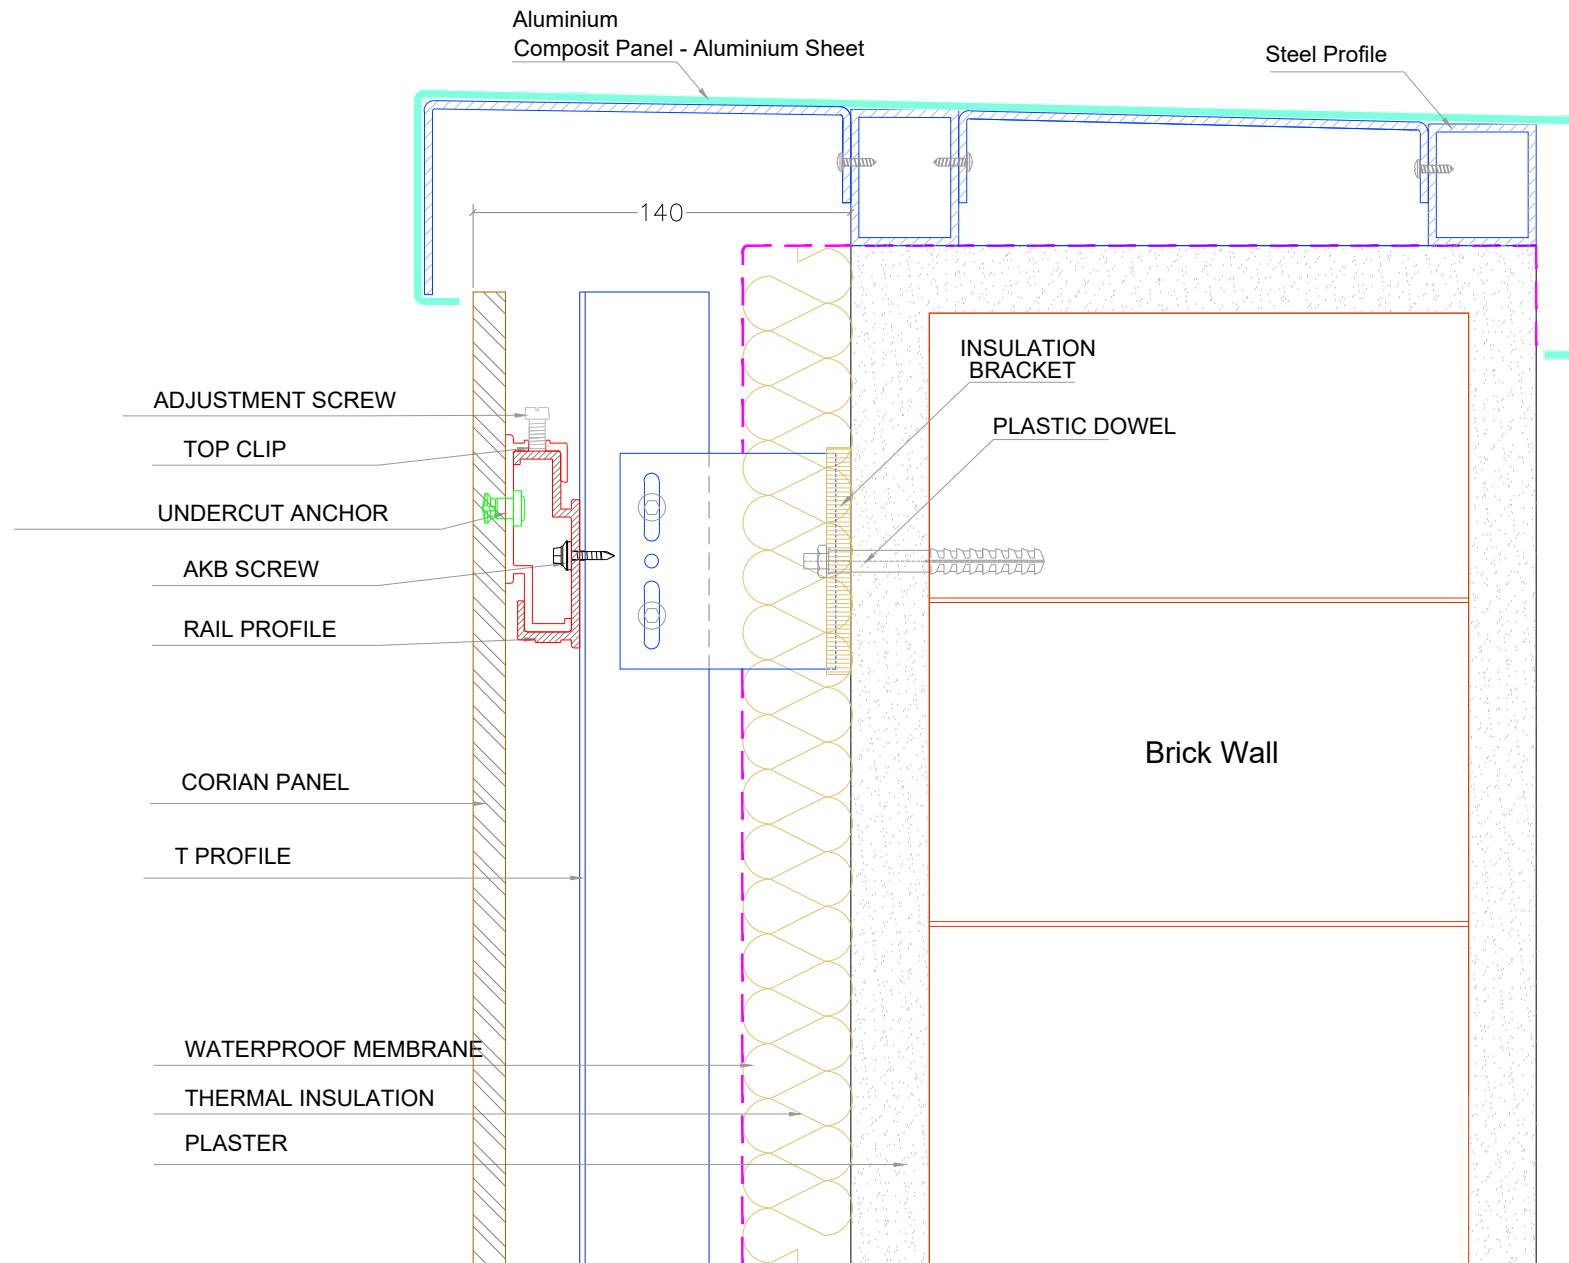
Aluminium
Composit Panel - Aluminium Sheet

Steel Profile

140

INSULATION BRACKET

PLASTIC DOWEL

ADJUSTMENT SCREW

TOP CLIP

UNDERCUT ANCHOR

AKB SCREW

RAIL PROFILE

Brick Wall

CORIAN PANEL

T PROFILE

WATERPROOF MEMBRANE

THERMAL INSULATION

PLASTER